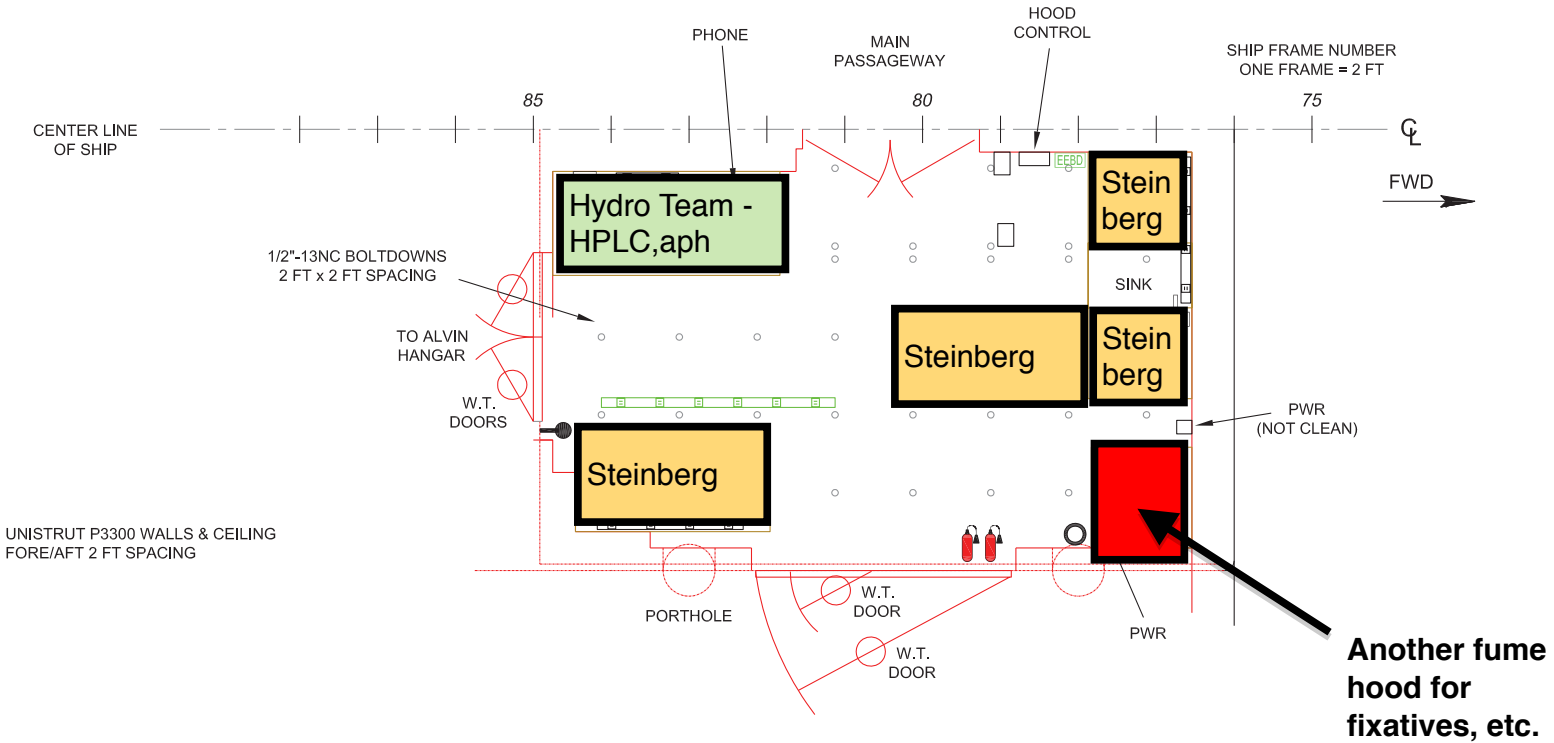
PHONE

MAIN PASSAGEWAY

HOOD CONTROL

SHIP FRAME NUMBER
ONE FRAME = 2 FT

85

80

75

CENTER LINE OF SHIP

℄

FWD

EEBD

Hydro Team - HPLC,aph

Stein berg

SINK

Stein berg

Steinberg

1/2"-13NC BOLTDOWNS
2 FT x 2 FT SPACING

TO ALVIN HANGAR

W.T. DOORS

PWR
(NOT CLEAN)

Steinberg

UNISTRUT P3300 WALLS & CEILING
FORE/AFT 2 FT SPACING

PORTHOLE

W.T. DOOR

W.T. DOOR

PWR

Another fume hood for fixatives, etc.